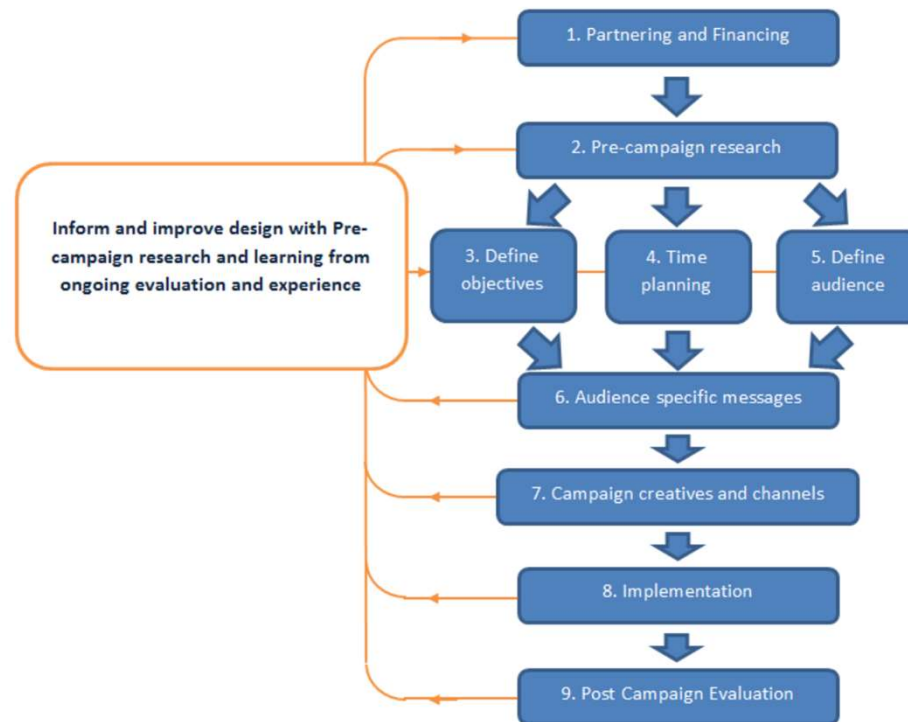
1. Partnering and Financing

2. Pre-campaign research

Inform and improve design with Pre-campaign research and learning from ongoing evaluation and experience

3. Define objectives

4. Time planning

5. Define audience

6. Audience specific messages

7. Campaign creatives and channels

8. Implementation

9. Post Campaign Evaluation